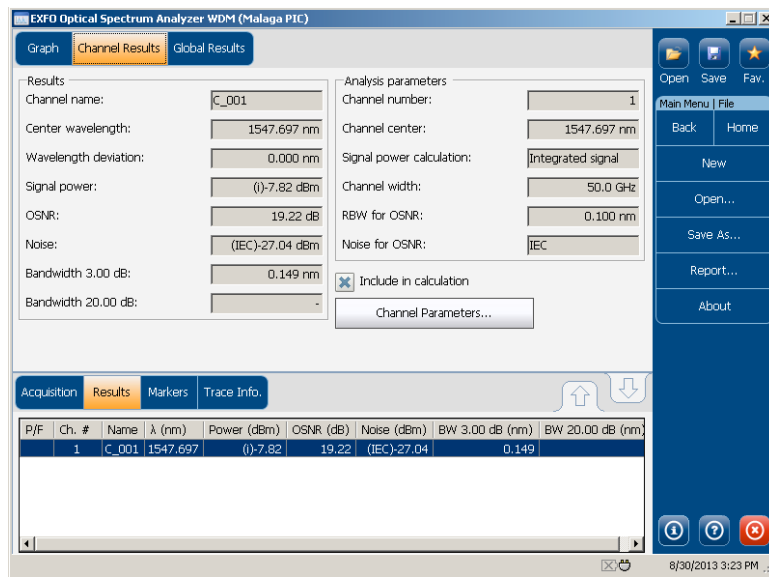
EXFO Optical Spectrum Analyzer WDM (Malaga PIC)

Graph | Channel Results | Global Results

Results
Channel name: C_001
Center wavelength: 1547.697 nm
Wavelength deviation: 0.000 nm
Signal power: (i)-7.82 dBm
OSNR: 19.22 dB
Noise: (IEC)-27.04 dBm
Bandwidth 3.00 dB: 0.149 nm
Bandwidth 20.00 dB: -

Analysis parameters
Channel number: 1
Channel center: 1547.697 nm
Signal power calculation: Integrated signal
Channel width: 50.0 GHz
RBW for OSNR: 0.100 nm
Noise for OSNR: IEC

Include in calculation

Channel Parameters...

Acquisition | Results | Markers | Trace Info.

| P/F | Ch. # | Name | λ (nm) | Power (dBm) | OSNR (dB) | Noise (dBm) | BW 3.00 dB (nm) | BW 20.00 dB (nm) |
|---|---|---|---|---|---|---|---|---|
| | 1 | C_001 | 1547.697 | (i)-7.82 | 19.22 | (IEC)-27.04 | 0.149 | |

Open Save Fav.
Main Menu | File
Back Home
New
Open...
Save As...
Report...
About

8/30/2013 3:23 PM